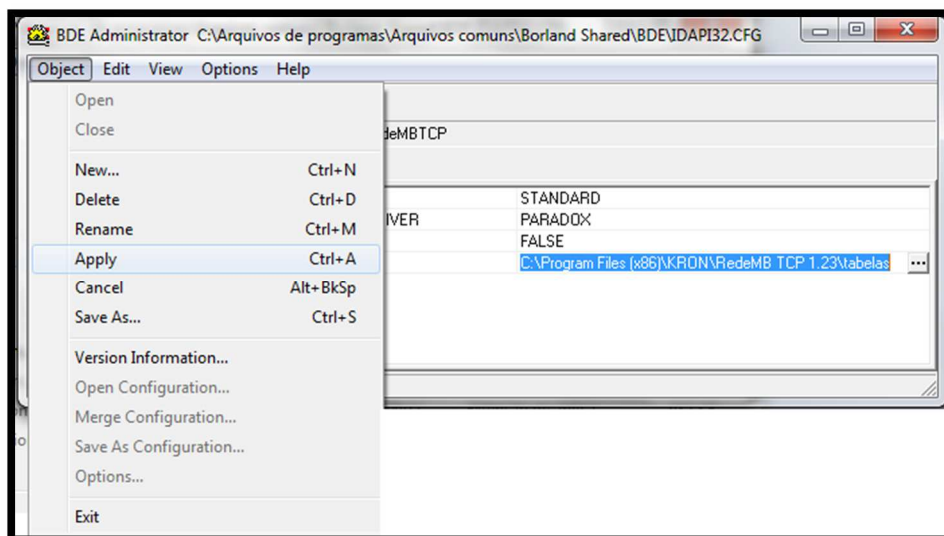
BDE Administrator C:\Arquivos de programas\Arquivos comuns\Borland Shared\BDE\IDAPI32.CFG

Object Edit View Options Help

Open
Close
New... Ctrl+N
Delete Ctrl+D
Rename Ctrl+M
Apply Ctrl+A
Cancel Alt+BkSp
Save As... Ctrl+S
Version Information...
Open Configuration...
Merge Configuration...
Save As Configuration...
Options...
Exit

deMBTCP

| | |
|---|---|
| | STANDARD |
| IVER | PARADOX |
| | FALSE |
| | C:\Program Files (x86)\KRON\RedeMB TCP 1.23\tabelas |

...